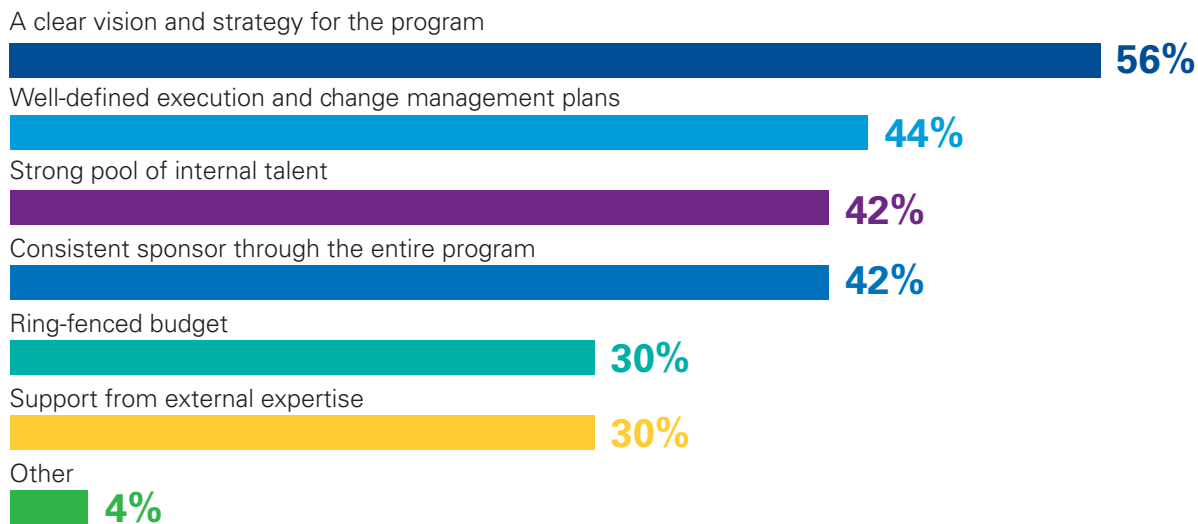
A clear vision and strategy for the program
56%
Well-defined execution and change management plans
44%
Strong pool of internal talent
42%
Consistent sponsor through the entire program
42%
Ring-fenced budget
30%
Support from external expertise
30%
Other
4%